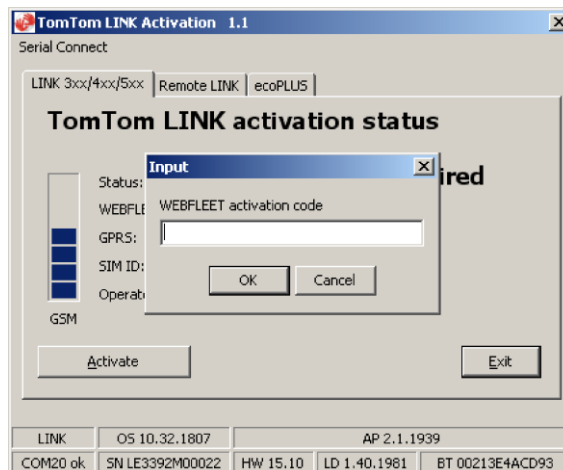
TomTom LINK Activation 1.1

Serial Connect

LINK 3xx/4xx/5xx | Remote LINK | ecoPLUS

TomTom LINK activation status

Status: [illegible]ired

WEBFLE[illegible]

GPRS:

SIM ID:

Operat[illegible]

GSM

Input

WEBFLEET activation code

OK Cancel

Activate

Exit

LINK | OS 10.32.1807 | AP 2.1.1939

COM20 ok | SN LE3392M00022 | HW 15.10 | LD 1.40.1981 | BT 00213E4ACD93